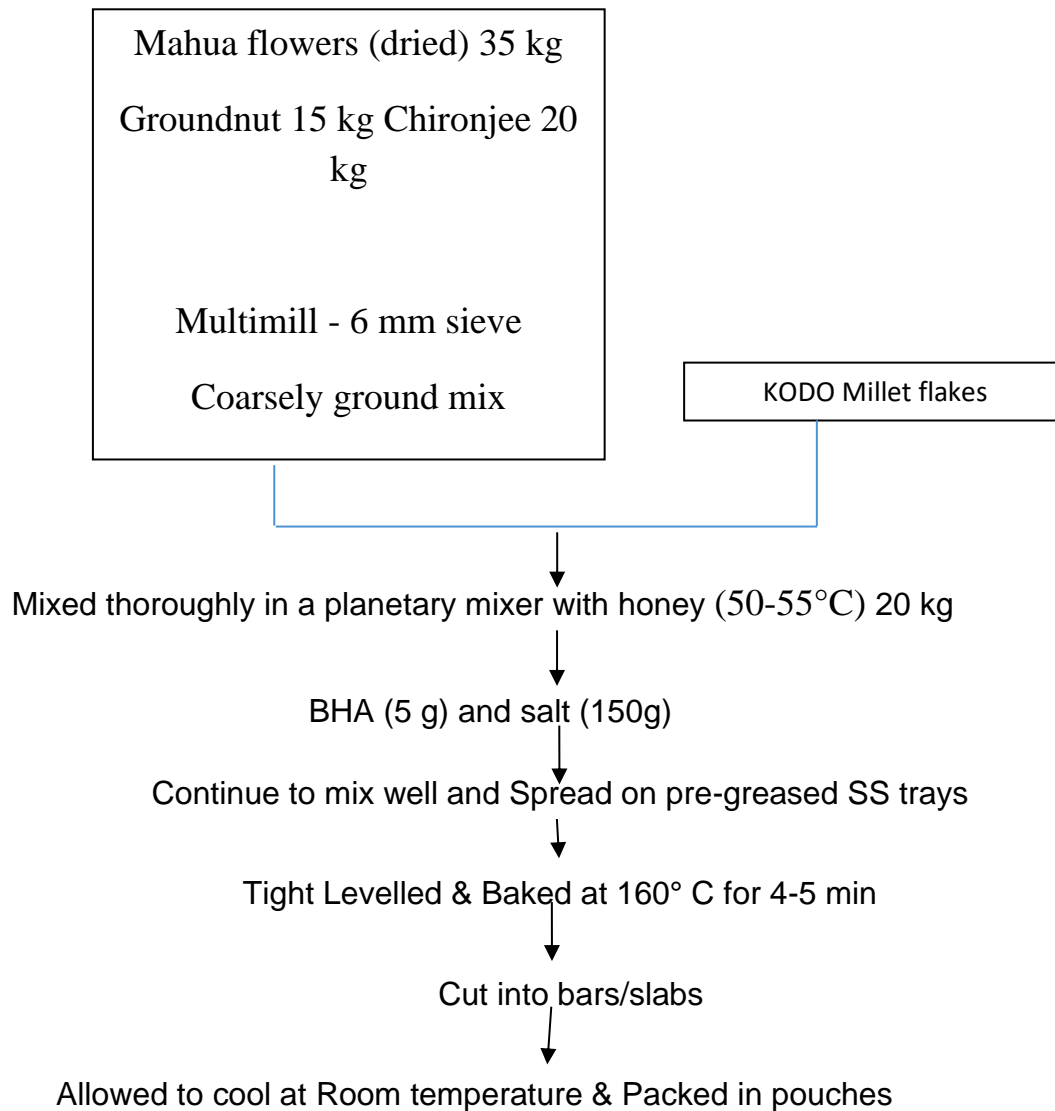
Mahua flowers (dried) 35 kg

Groundnut 15 kg Chironjee 20 kg

Multimill - 6 mm sieve

Coarsely ground mix

KODO Millet flakes

Mixed thoroughly in a planetary mixer with honey (50-55°C) 20 kg

BHA (5 g) and salt (150g)

Continue to mix well and Spread on pre-greased SS trays

Tight Levelled & Baked at 160° C for 4-5 min

Cut into bars/slabs

Allowed to cool at Room temperature & Packed in pouches